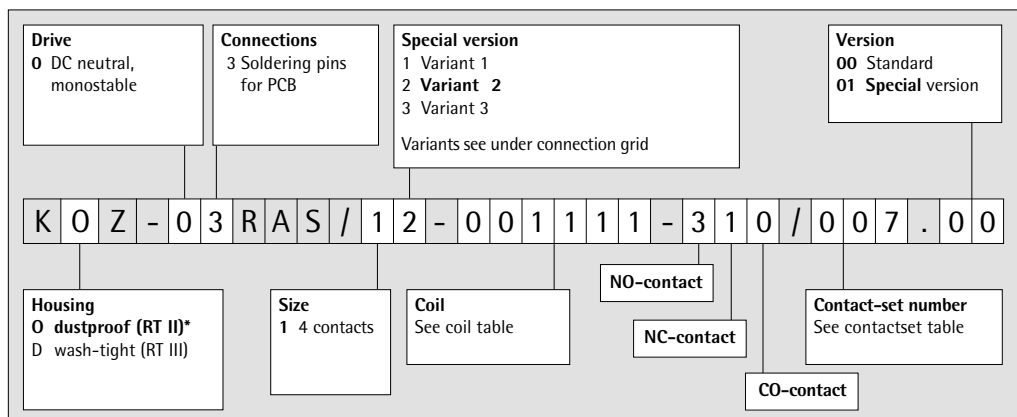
**Drive**
**0** DC neutral, monostable

**Connections**
3 Soldering pins for PCB

**Special version**
1 Variant 1
2 **Variant 2**
3 Variant 3

Variants see under connection grid

**Version**
**00** Standard
**01 Special** version

| K | O | Z | - | 0 | 3 | R | A | S | / | 1 | 2 | - | 0 | 0 | 1 | 1 | 1 | 1 | - | 3 | 1 | 0 | / | 0 | 0 | 7 | . | 0 | 0 |
|---|---|---|---|---|---|---|---|---|---|---|---|---|---|---|---|---|---|---|---|---|---|---|---|---|---|---|---|---|---|

**Housing**
**O dustproof (RT II)***
D wash-tight (RT III)

**Size**
**1** 4 contacts

**Coil**
See coil table

**NO-contact**

**NC-contact**

**CO-contact**

**Contact-set number**
See contactset table